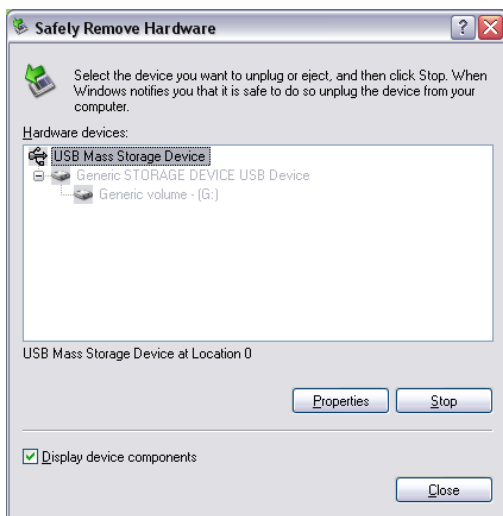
Safely Remove Hardware

Select the device you want to unplug or eject, and then click Stop. When Windows notifies you that it is safe to do so unplug the device from your computer.

Hardware devices:

USB Mass Storage Device
Generic STORAGE DEVICE USB Device
Generic volume - (G:)

USB Mass Storage Device at Location 0

Properties
Stop

Display device components

Close